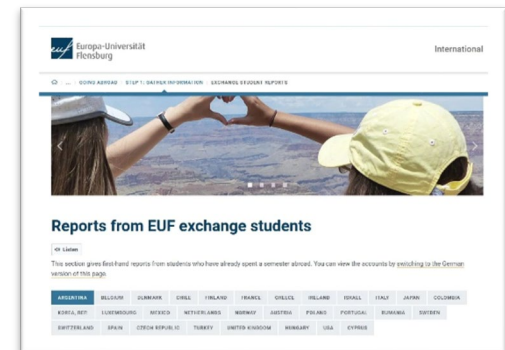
euf Europa-Universität Flensburg

International

... › GOING ABROAD › STEP 1: GATHER INFORMATION › EXCHANGE STUDENT REPORTS

Reports from EUF exchange students

Listen

This section gives first-hand reports from students who have already spent a semester abroad. You can view the accounts by switching to the German version of this page.

| ARGENTINA | BELGIUM | DENMARK | CHILE | FINLAND | FRANCE | GREECE | IRELAND | ISRAEL | ITALY | JAPAN | COLOMBIA |
|---|---|---|---|---|---|---|---|---|---|---|---|
| KOREA, REP. | LUXEMBOURG | MEXICO | NETHERLANDS | NORWAY | AUSTRIA | POLAND | PORTUGAL | ROMANIA | SWEDEN | | |
| SWITZERLAND | SPAIN | CZECH REPUBLIC | TURKEY | UNITED KINGDOM | HUNGARY | USA | CYPRUS | | | | |